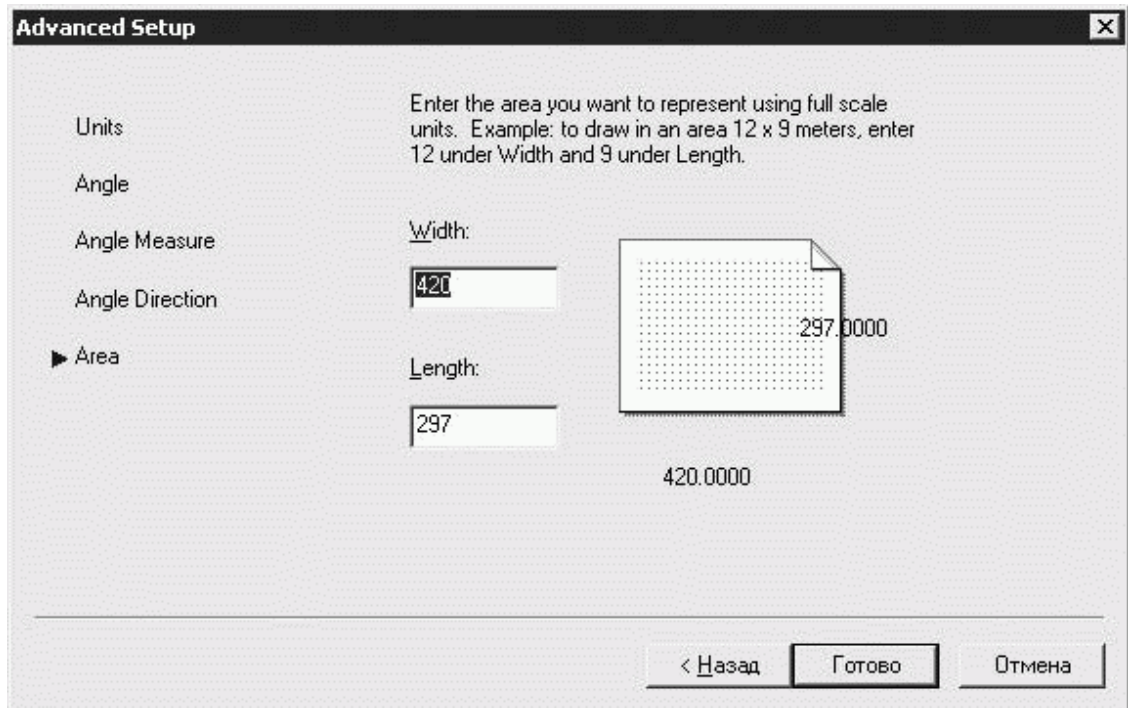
Advanced Setup

Units

Angle

Angle Measure

Angle Direction

▶ Area

Enter the area you want to represent using full scale units. Example: to draw in an area 12 x 9 meters, enter 12 under Width and 9 under Length.

Width:

420

Length:

297

297.0000

420.0000

< Назад

Готово

Отмена